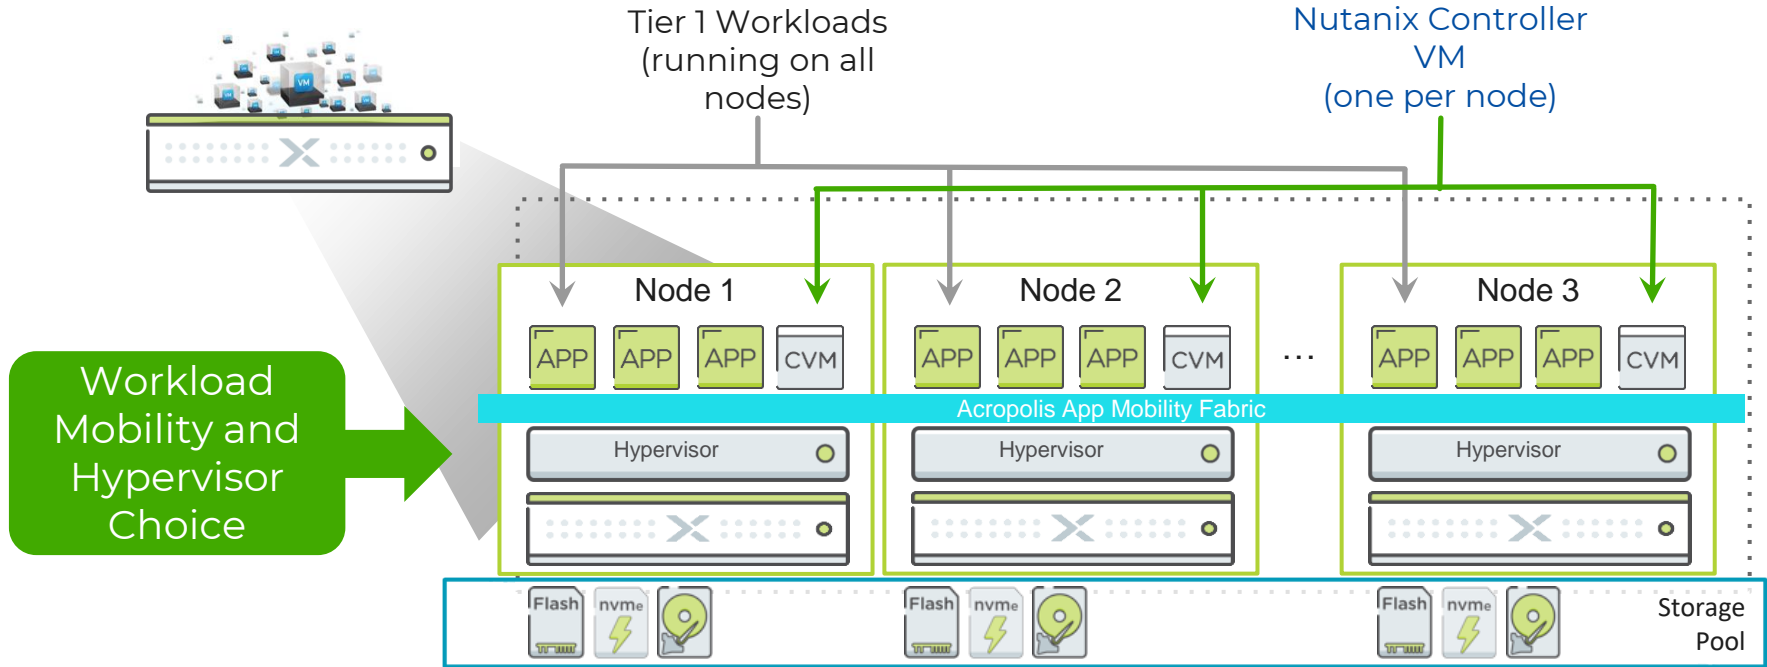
Tier 1 Workloads (running on all nodes)

Nutanix Controller VM (one per node)

VM

Node 1

APP APP APP CVM

Node 2

APP APP APP CVM

...

Node 3

APP APP APP CVM

Acropolis App Mobility Fabric

Hypervisor

Hypervisor

Hypervisor

Workload Mobility and Hypervisor Choice

Flash nvme

Flash nvme

Flash nvme

Storage Pool